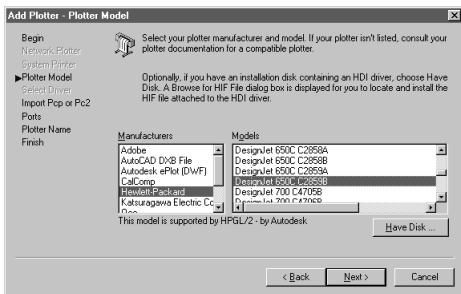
Add Plotter - Plotter Model

Begin
Network Plotter
System Printer
Plotter Model
Select Driver
Import Pcp or Pc2
Ports
Plotter Name
Finish

Select your plotter manufacturer and model. If your plotter isn't listed, consult your plotter documentation for a compatible plotter.

Optionally, if you have an installation disk containing an HDI driver, choose Have Disk. A Browse for HIF File dialog box is displayed for you to locate and install the HIF file attached to the HDI driver.

Manufacturers
Adobe
AutoCAD DXB File
Autodesk ePlot (DWF)
CalComp
Hewlett-Packard
Katsuragawa Electric Co
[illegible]

Models
DesignJet 650C C2858A
DesignJet 650C C2858B
DesignJet 650C C2859A
DesignJet 650C C2859B
DesignJet 700 C4705B
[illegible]

This model is supported by HPGL/2 - by Autodesk

Have Disk ...

< Back
Next >
Cancel